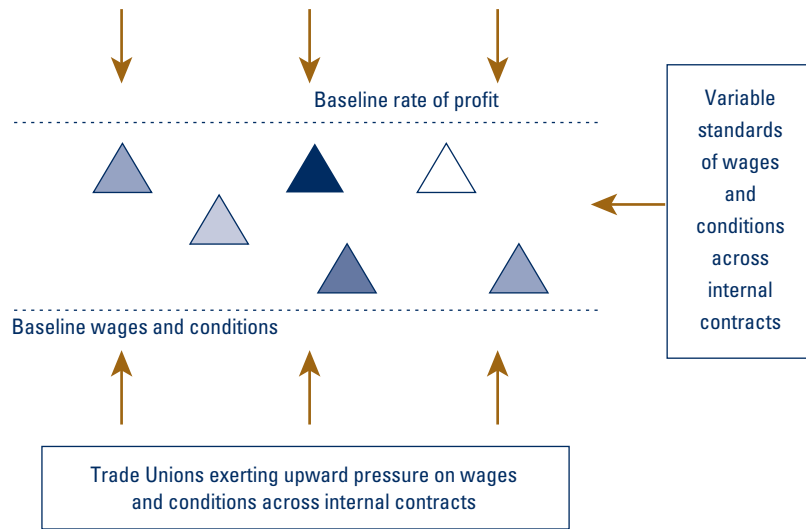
Baseline rate of profit

Variable standards of wages and conditions across internal contracts

Baseline wages and conditions

Trade Unions exerting upward pressure on wages and conditions across internal contracts